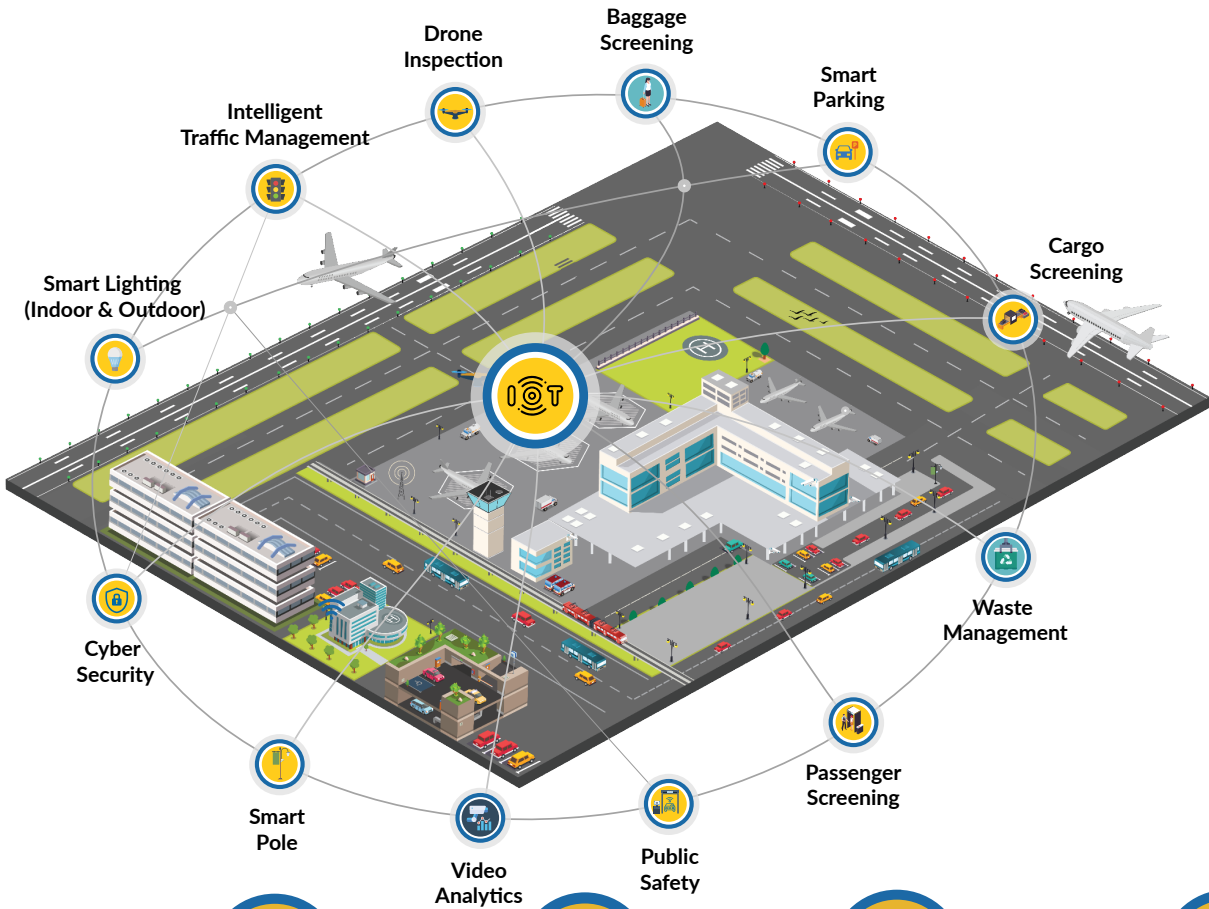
Drone Inspection

Baggage Screening

Smart Parking

Intelligent Traffic Management

Cargo Screening

Smart Lighting (Indoor & Outdoor)

IOT

Waste Management

Cyber Security

Passenger Screening

Smart Pole

Public Safety

Video Analytics